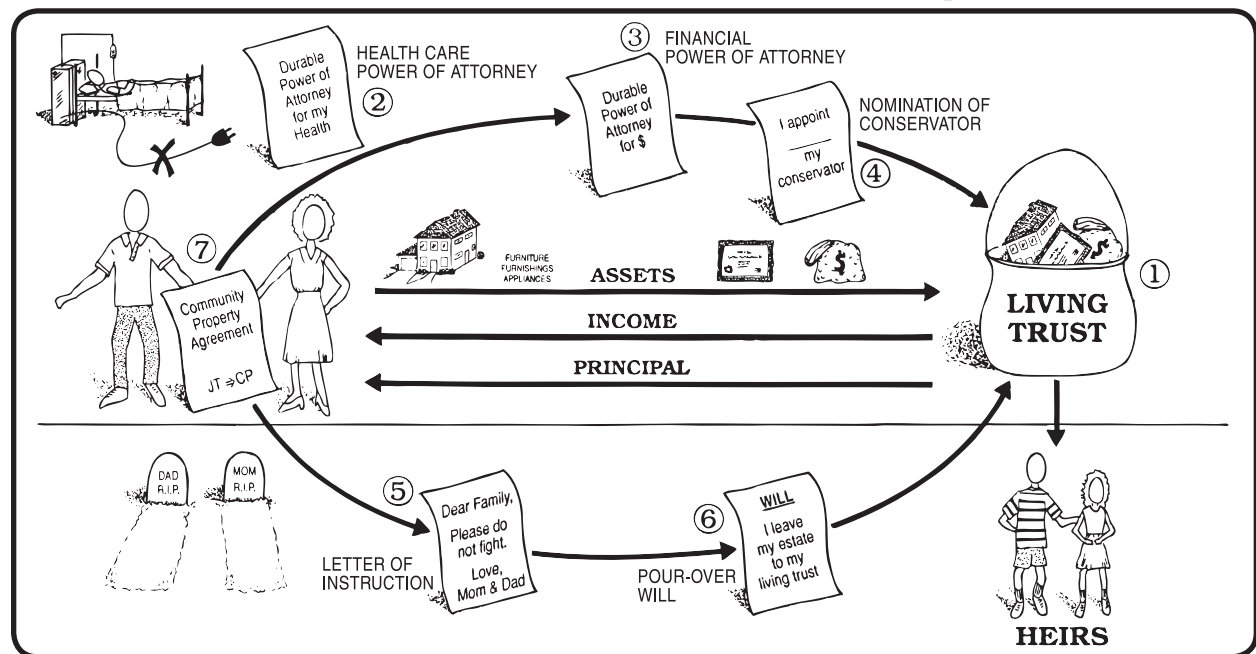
Durable Power of Attorney for my Health

HEALTH CARE POWER OF ATTORNEY

②

③ FINANCIAL POWER OF ATTORNEY

Durable Power of Attorney for $

I appoint
___
my conservator

NOMINATION OF CONSERVATOR

④

⑦

Community Property Agreement

JT ⇒ CP

FURNITURE FURNISHINGS APPLIANCES

ASSETS

INCOME

PRINCIPAL

①

LIVING TRUST

DAD R.I.P.

MOM R.I.P.

⑤

Dear Family,
Please do not fight.
Love,
Mom & Dad

LETTER OF INSTRUCTION

⑥

WILL
I leave my estate to my living trust

POUR-OVER WILL

HEIRS